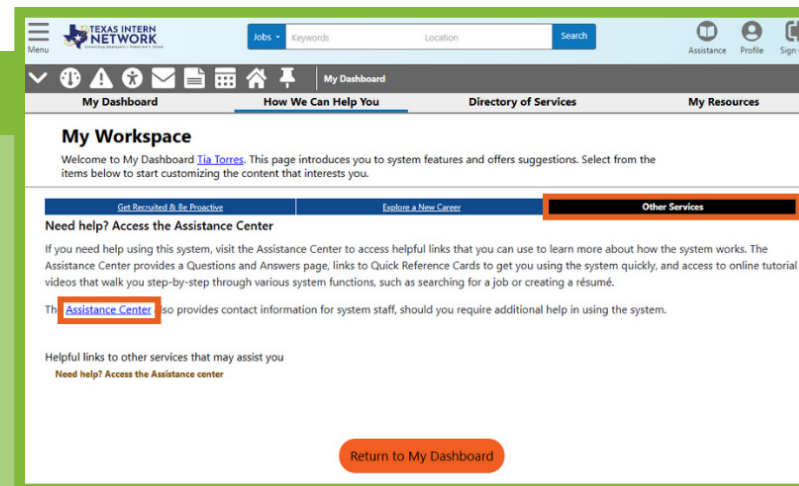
Menu TEXAS INTERN NETWORK

Jobs Keyword Location Search

Assistance Profile Sign

My Dashboard

My Dashboard How We Can Help You Directory of Services My Resources

My Workspace

Welcome to My Dashboard Tia Torres. This page introduces you to system features and offers suggestions. Select from the items below to start customizing the content that interests you.

| Get Recruited & Be Proactive | Explore a New Career | Other Services |
|---|---|---|

Need help? Access the Assistance Center

If you need help using this system, visit the Assistance Center to access helpful links that you can use to learn more about how the system works. The Assistance Center provides a Questions and Answers page, links to Quick Reference Cards to get you using the system quickly, and access to online tutorial videos that walk you step-by-step through various system functions, such as searching for a job or creating a résumé.

Th Assistance Center lso provides contact information for system staff, should you require additional help in using the system.

Helpful links to other services that may assist you

Need help? Access the Assistance center

Return to My Dashboard